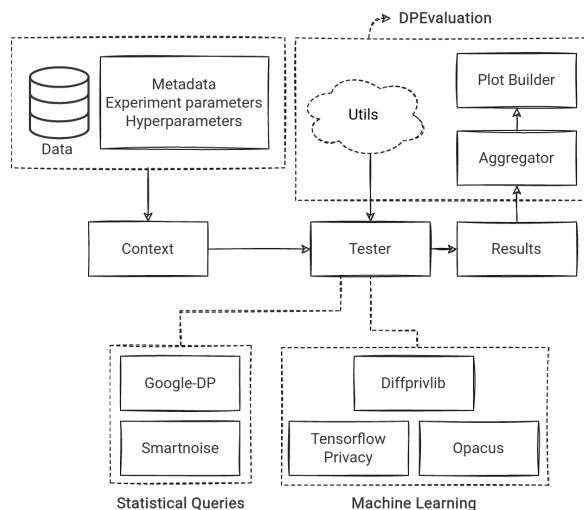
DPEvaluation

Data

Metadata
Experiment parameters
Hyperparameters

Utils

Plot Builder

Aggregator

Context

Tester

Results

Google-DP

Smartnoise

Diffprivlib

Tensorflow Privacy

Opacus

Statistical Queries

Machine Learning